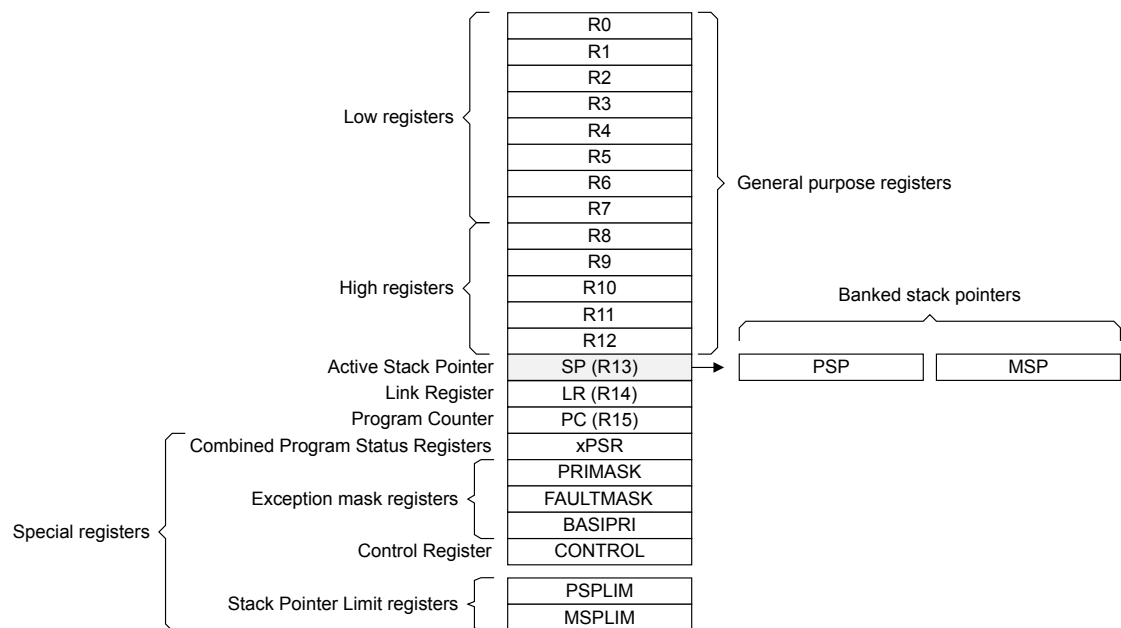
R0
R1
R2
R3
R4
R5
R6
R7
R8
R9
R10
R11
R12

Low registers

High registers

General purpose registers

Banked stack pointers

Active Stack Pointer SP (R13) PSP MSP
Link Register LR (R14)
Program Counter PC (R15)
Combined Program Status Registers xPSR
Exception mask registers
PRIMASK
FAULTMASK
BASIPRI
Control Register CONTROL
Special registers
Stack Pointer Limit registers
PSPLIM
MSPLIM